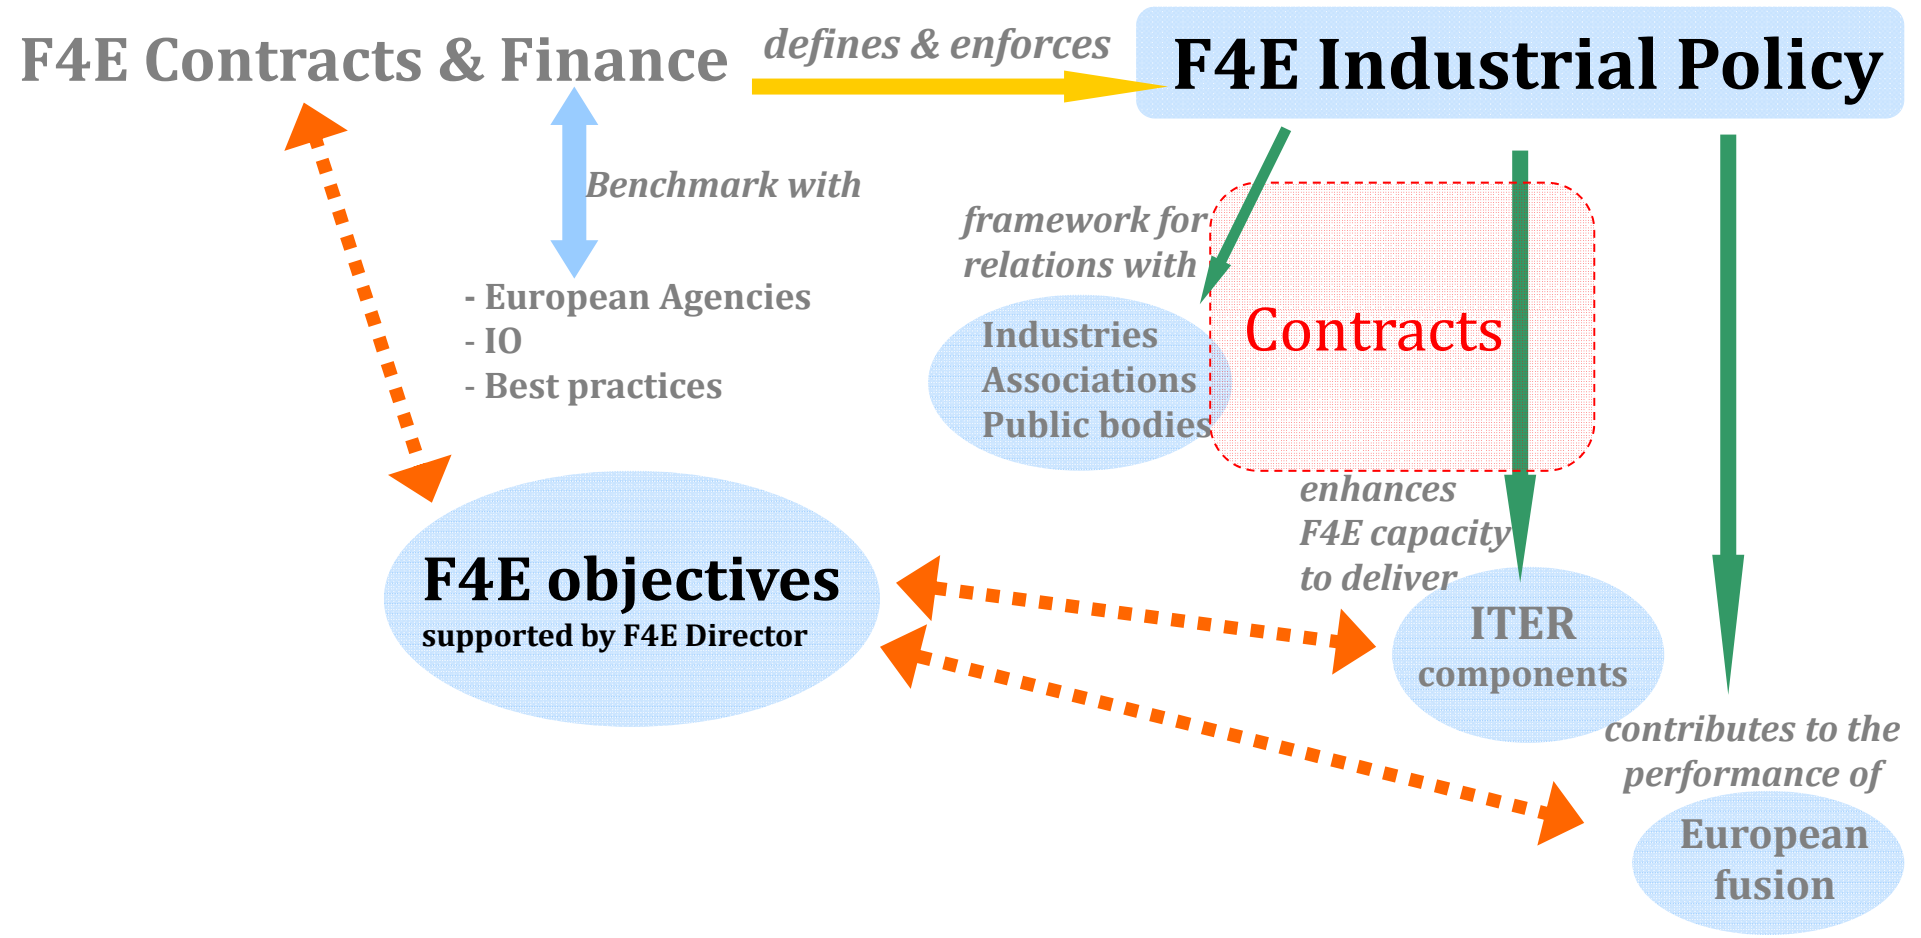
F4E Contracts & Finance

defines & enforces

F4E Industrial Policy

Benchmark with

- European Agencies
- IO
- Best practices

framework for relations with

Industries
Associations
Public bodies

Contracts

enhances F4E capacity to deliver

F4E objectives
supported by F4E Director

ITER components

contributes to the performance of

European fusion